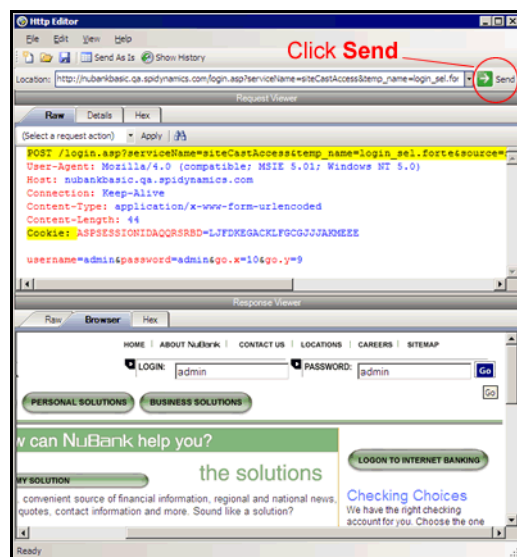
Http Editor

File Edit View Help

Send As Is Show History

Click **Send**

Location: http://nubankbasic.qa.spidynamics.com/login.asp?serviceName=siteCastAccess&temp_name=login_sel.for

Send

Request Viewer

Raw Details Hex

(Select a request action) Apply

POST /login.asp?serviceName=siteCastAccess&temp_name=login_sel.forte&source=
User-Agent: Mozilla/4.0 (compatible; MSIE 5.01; Windows NT 5.0)
Host: nubankbasic.qa.spidynamics.com
Connection: Keep-Alive
Content-Type: application/x-www-form-urlencoded
Content-Length: 44
Cookie: ASPSESSIONIDAQQRSRBD=LJFDKEGACKLFGCGJJJAKMEEE

username=admin&password=admin&go.x=10&go.y=9

Response Viewer

Raw Browser Hex

HOME | ABOUT NuBank | CONTACT US | LOCATIONS | CAREERS | SITEMAP

LOGIN: admin

PASSWORD: admin

Go

Go

PERSONAL SOLUTIONS

BUSINESS SOLUTIONS

w can NuBank help you?

the solutions

LOGON TO INTERNET BANKING

MY SOLUTION

convenient source of financial information, regional and national news, quotes, contact information and more. Sound like a solution?

Checking Choices

We have the right checking account for you. Choose the one

Ready